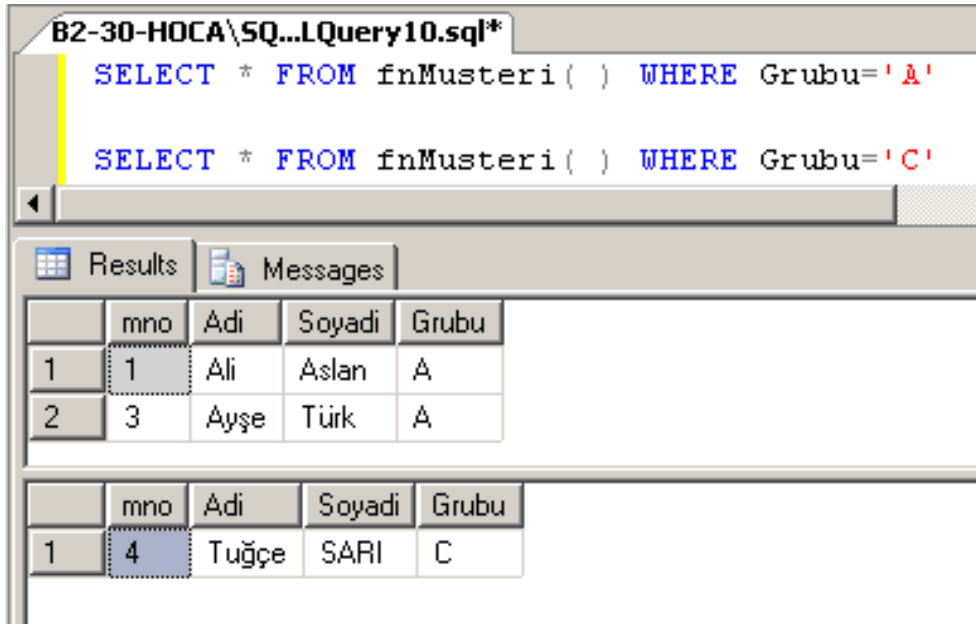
B2-30-HOCA\SQ...LQuery10.sql*

SELECT * FROM fnMusteri( ) WHERE Grubu='A'

SELECT * FROM fnMusteri( ) WHERE Grubu='C'

Results | Messages

| | mno | Adi | Soyadi | Grubu |
|---|---|---|---|---|
| 1 | 1 | Ali | Aslan | A |
| 2 | 3 | Ayşe | Türk | A |

| | mno | Adi | Soyadi | Grubu |
|---|---|---|---|---|
| 1 | 4 | Tuğçe | SARI | C |